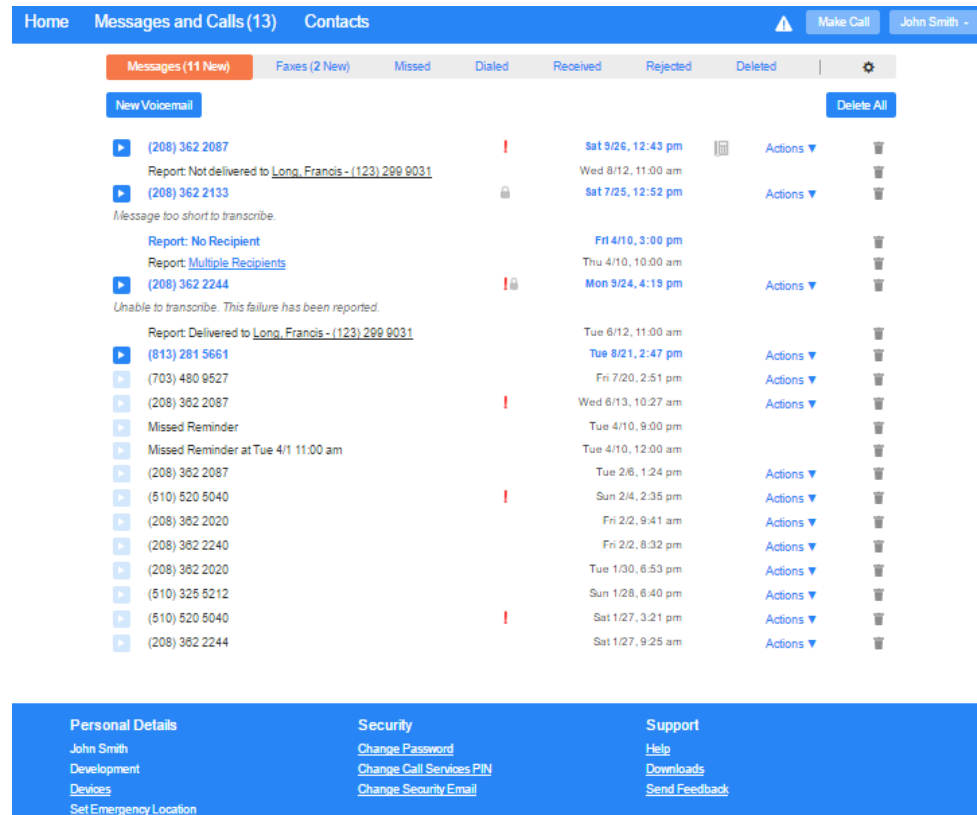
Home Messages and Calls (13) Contacts

Make Call John Smith

Messages (11 New) Faxes (2 New) Missed Dialed Received Rejected Deleted

New Voicemail

Delete All

| | | | | |
|---|---|---|---|---|
| (208) 362 2087 | ! | Sat 9/26, 12:43 pm | Actions ▼ | |
| Report: Not delivered to Long, Francis - (123) 299 9031 | | Wed 8/12, 11:00 am | | |
| (208) 362 2133 | | Sat 7/25, 12:52 pm | Actions ▼ | |
| Message too short to transcribe. | | | | |
| Report: No Recipient | | Fri 4/10, 3:00 pm | | |
| Report: Multiple Recipients | | Thu 4/10, 10:00 am | | |
| (208) 362 2244 | ! | Mon 9/24, 4:19 pm | Actions ▼ | |
| Unable to transcribe. This failure has been reported. | | | | |
| Report: Delivered to Long, Francis - (123) 299 9031 | | Tue 6/12, 11:00 am | | |
| (813) 281 5661 | | Tue 8/21, 2:47 pm | Actions ▼ | |
| (703) 480 9527 | | Fri 7/20, 2:51 pm | Actions ▼ | |
| (208) 362 2087 | ! | Wed 6/13, 10:27 am | Actions ▼ | |
| Missed Reminder | | Tue 4/10, 9:00 pm | | |
| Missed Reminder at Tue 4/1 11:00 am | | Tue 4/10, 12:00 am | | |
| (208) 362 2087 | | Tue 2/6, 1:24 pm | Actions ▼ | |
| (510) 520 5040 | ! | Sun 2/4, 2:35 pm | Actions ▼ | |
| (208) 362 2020 | | Fri 2/2, 9:41 am | Actions ▼ | |
| (208) 362 2240 | | Fri 2/2, 8:32 pm | Actions ▼ | |
| (208) 362 2020 | | Tue 1/30, 6:53 pm | Actions ▼ | |
| (510) 325 5212 | | Sun 1/28, 6:40 pm | Actions ▼ | |
| (510) 520 5040 | ! | Sat 1/27, 3:21 pm | Actions ▼ | |
| (208) 362 2244 | | Sat 1/27, 9:25 am | Actions ▼ | |

Personal Details
John Smith
Development
Devices
Set Emergency Location

Security
Change Password
Change Call Services PIN
Change Security Email

Support
Help
Downloads
Send Feedback